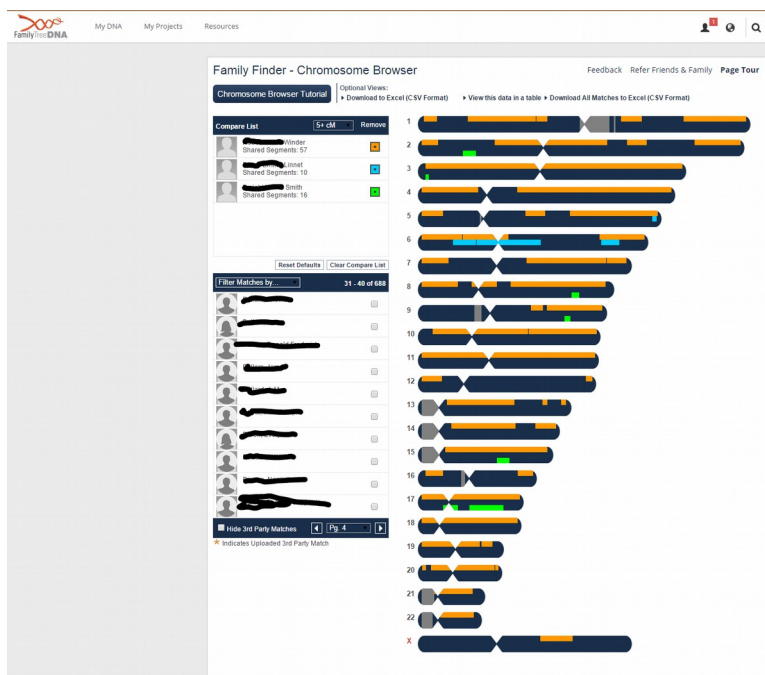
FamilyTreeDNA My DNA My Projects Resources

Family Finder - Chromosome Browser

Feedback Refer Friends & Family Page Tour

Chromosome Browser Tutorial

Optional Views:
▸ Download to Excel (CSV Format) ▸ View this data in a table ▸ Download All Matches to Excel (CSV Format)

Compare List 5+ cM Remove

Winder
Shared Segments: 57

Linnet
Shared Segments: 10

Smith
Shared Segments: 16

Reset Defaults Clear Compare List

Filter Matches by... 31 - 40 of 688

Hide 3rd Party Matches Pg. 4

★ Indicates Uploaded 3rd Party Match

1
2
3
4
5
6
7
8
9
10
11
12
13
14
15
16
17
18
19
20
21
22
X